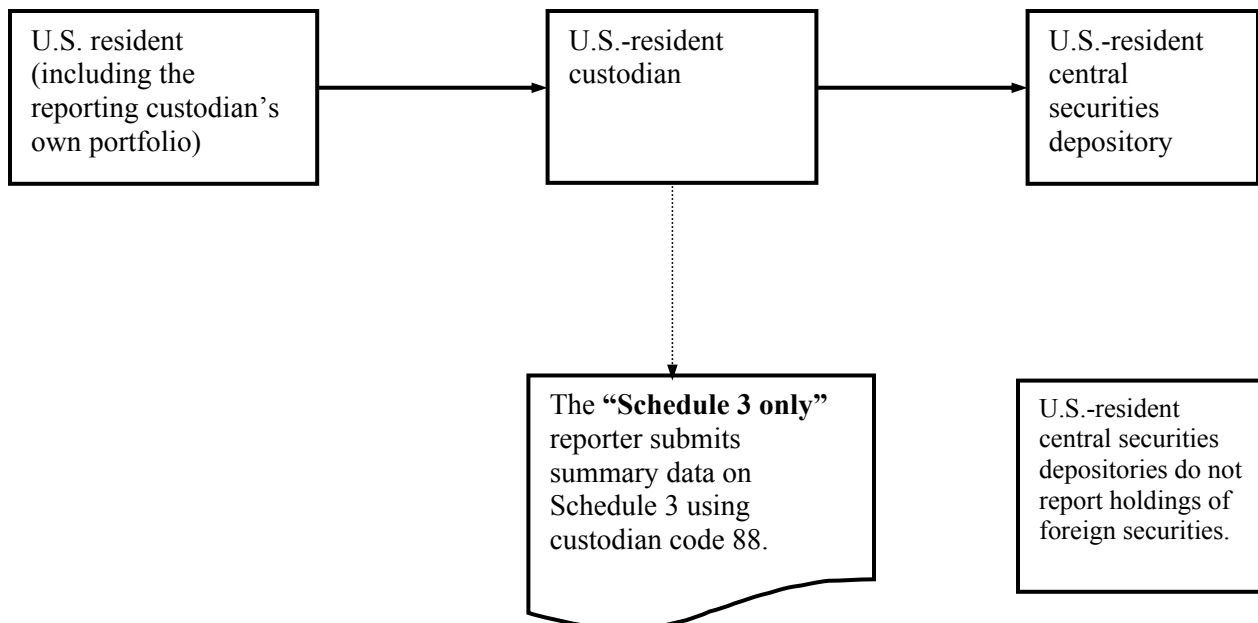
U.S. resident (including the reporting custodian's own portfolio)

U.S.-resident custodian

U.S.-resident central securities depository

The **"Schedule 3 only"** reporter submits summary data on Schedule 3 using custodian code 88.

U.S.-resident central securities depositories do not report holdings of foreign securities.